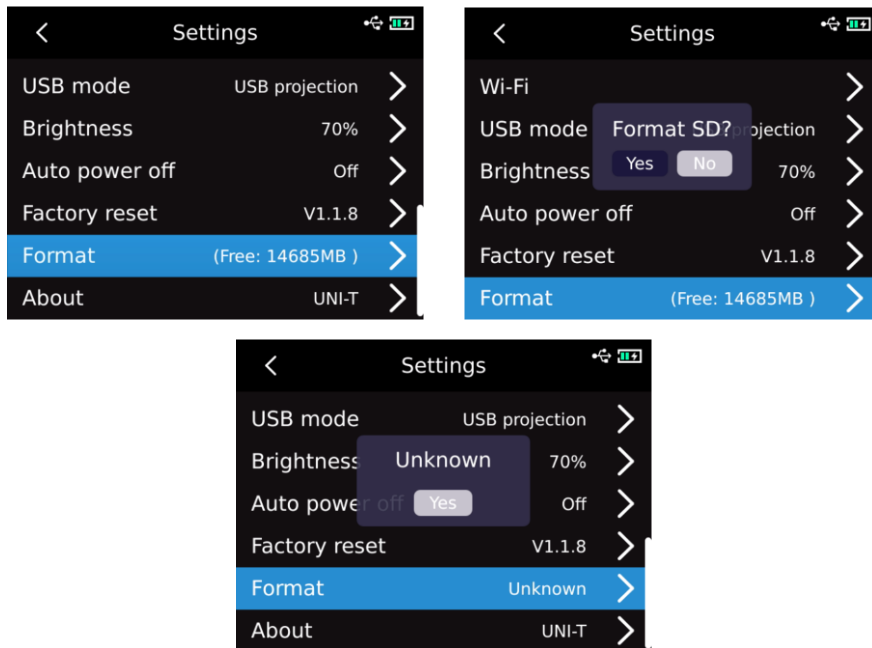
Settings

USB mode USB projection

Brightness 70%

Auto power off Off

Factory reset V1.1.8

Format (Free: 14685MB )

About UNI-T

Settings

Wi-Fi

USB mode projection

Format SD?

Yes No

Brightness 70%

Auto power off Off

Factory reset V1.1.8

Format (Free: 14685MB )

Settings

USB mode USB projection

Brightness

Unknown

70%

Auto power off

Yes

Off

Factory reset V1.1.8

Format Unknown

About UNI-T